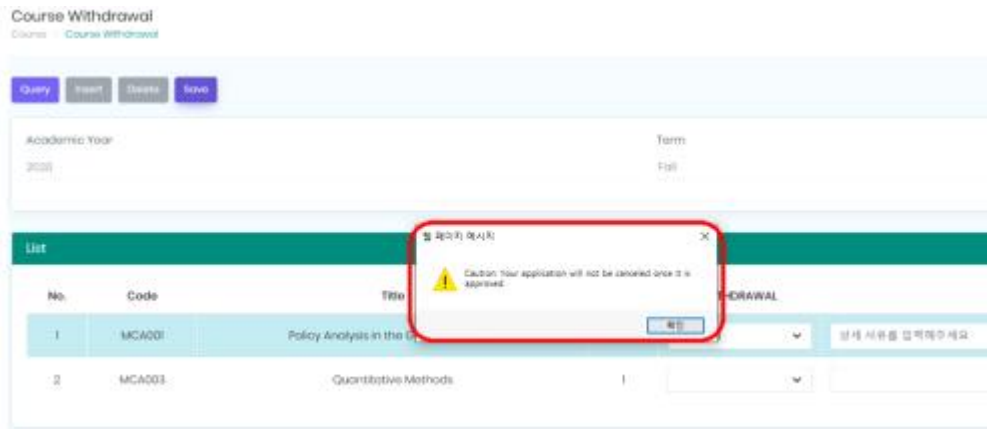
Course Withdrawal

Course > Course Withdrawal

Query Insert Delete Save

Academic Year
2020

Term
Fall

List

| No. | Code | Title | | WITHDRAWAL | |
|---|---|---|---|---|---|
| 1 | MCA001 | Policy Analysis in the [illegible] | | | 상세 사유를 입력해주세요 |
| 2 | MCA003 | Quantitative Methods | 1 | | |

웹 페이지 메시지

Caution: Your application will not be canceled once it is approved.

확인